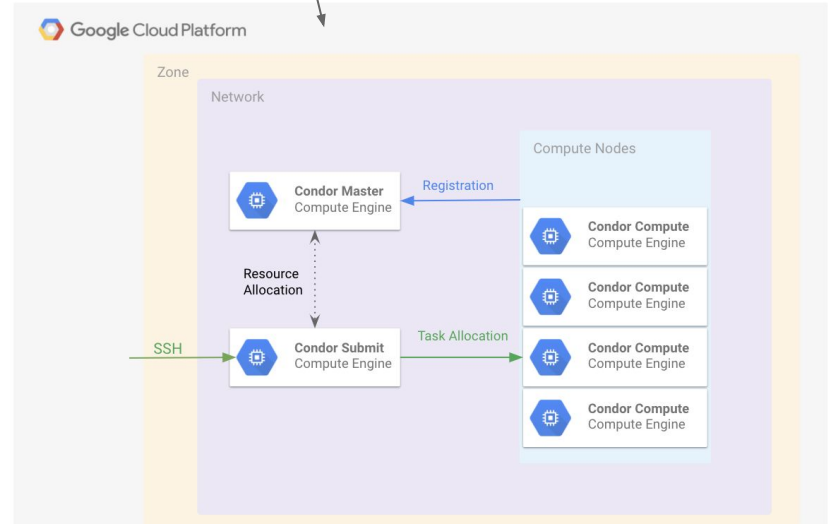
Google Cloud Platform

Zone

Network

Compute Nodes

Condor Master
Compute Engine

Registration

Condor Compute
Compute Engine

Resource Allocation

Condor Compute
Compute Engine

SSH

Condor Submit
Compute Engine

Task Allocation

Condor Compute
Compute Engine

Condor Compute
Compute Engine